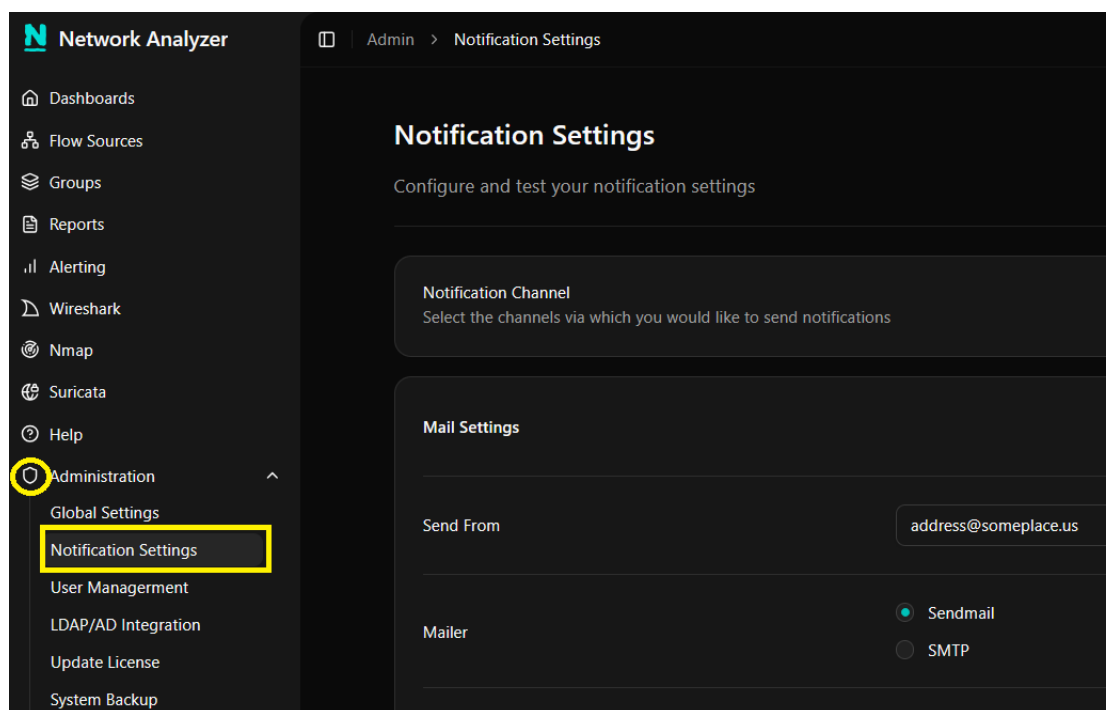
N Network Analyzer

Dashboards
Flow Sources
Groups
Reports
Alerting
Wireshark
Nmap
Suricata
Help
Administration
Global Settings
Notification Settings
User Managerment
LDAP/AD Integration
Update License
System Backup

Admin > Notification Settings

Notification Settings

Configure and test your notification settings

Notification Channel
Select the channels via which you would like to send notifications

Mail Settings

Send From
address@someplace.us

Mailer
Sendmail
SMTP